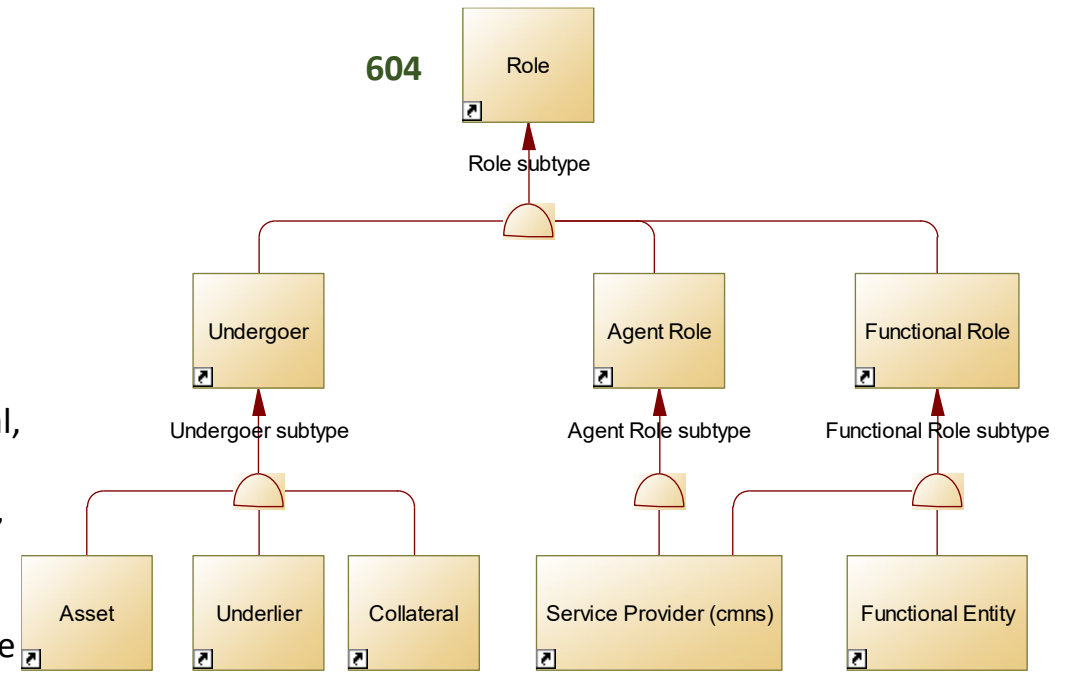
604

Role

Role subtype

Undergoer

Agent Role

Functional Role

l,

Undergoer subtype

Agent Role subtype

Functional Role subtype

,

Asset

Underlier

Collateral

Service Provider (cmns)

Functional Entity

e